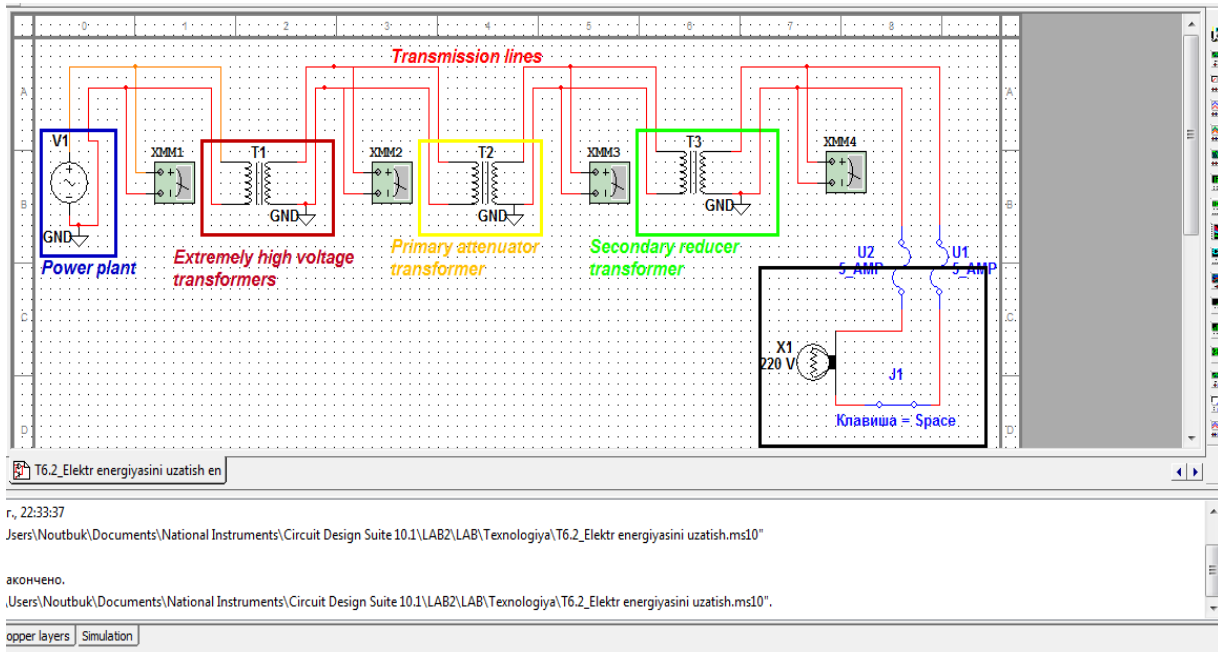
0 1 2 3 4 5 6 7 8

A B C D

Transmission lines

V1

GND

Power plant

XMM1

T1

GND

Extremely high voltage transformers

XMM2

T2

GND

Primary attenuator transformer

XMM3

T3

GND

Secondary reducer transformer

XMM4

U2 5_AMP

U1 5_AMP

X1 220 V

J1

Клавиша = Space

T6.2_Elektr energiyasini uzatish en

г., 22:33:37

Users\Noutbuk\Documents\National Instruments\Circuit Design Suite 10.1\LAB2\LAB\Texnologiya\T6.2_Elektr energiyasini uzatish.ms10"

акончено.

Users\Noutbuk\Documents\National Instruments\Circuit Design Suite 10.1\LAB2\LAB\Texnologiya\T6.2_Elektr energiyasini uzatish.ms10".

opper layers | Simulation